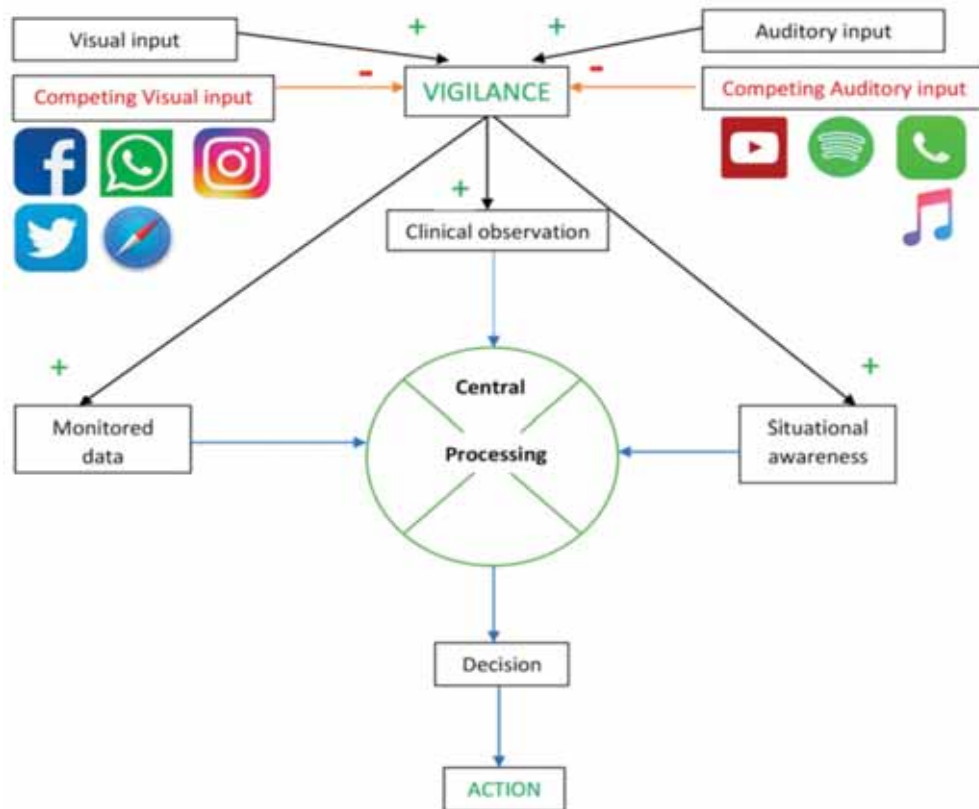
Visual input

+

+

Auditory input

-

Competing Visual input

VIGILANCE

-

Competing Auditory input

f

+

Clinical observation

+

+

Central

Monitored data

Processing

Situational awareness

Decision

ACTION